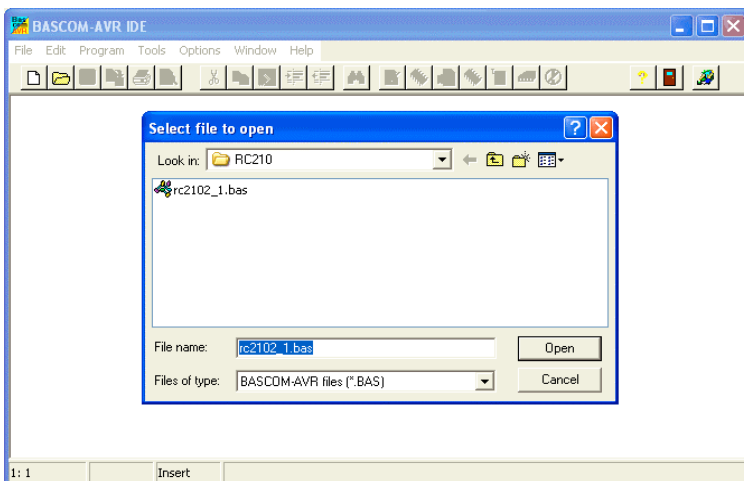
BASCOM-AVR IDE

File Edit Program Tools Options Window Help

Select file to open

Look in: RC210

rc2102_1.bas

File name: rc2102_1.bas

Open

Files of type: BASCOM-AVR files (*.BAS)

Cancel

1: 1

Insert